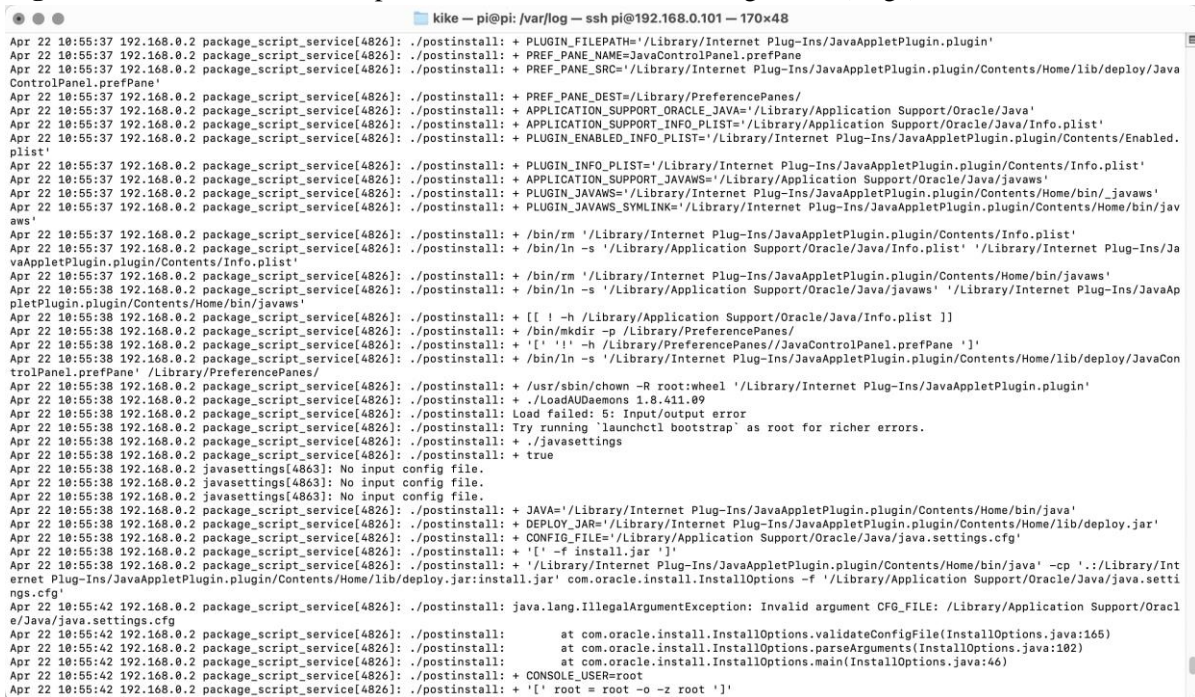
kike — pi@pi: /var/log — ssh pi@192.168.0.101 — 170×48

Apr 22 10:55:37 192.168.0.2 package_script_service[4826]: ./postinstall: + PLUGIN_FILEPATH='/Library/Internet Plug-Ins/JavaAppletPlugin.plugin'
Apr 22 10:55:37 192.168.0.2 package_script_service[4826]: ./postinstall: + PREF_PANE_NAME=JavaControlPanel.prefPane
Apr 22 10:55:37 192.168.0.2 package_script_service[4826]: ./postinstall: + PREF_PANE_SRC='/Library/Internet Plug-Ins/JavaAppletPlugin.plugin/Contents/Home/lib/deploy/JavaControlPanel.prefPane'
Apr 22 10:55:37 192.168.0.2 package_script_service[4826]: ./postinstall: + PREF_PANE_DEST=/Library/PreferencePanes/
Apr 22 10:55:37 192.168.0.2 package_script_service[4826]: ./postinstall: + APPLICATION_SUPPORT_ORACLE_JAVA='/Library/Application Support/Oracle/Java'
Apr 22 10:55:37 192.168.0.2 package_script_service[4826]: ./postinstall: + APPLICATION_SUPPORT_INFO_PLIST='/Library/Application Support/Oracle/Java/Info.plist'
Apr 22 10:55:37 192.168.0.2 package_script_service[4826]: ./postinstall: + PLUGIN_ENABLED_INFO_PLIST='/Library/Internet Plug-Ins/JavaAppletPlugin.plugin/Contents/Enabled.plist'
Apr 22 10:55:37 192.168.0.2 package_script_service[4826]: ./postinstall: + PLUGIN_INFO_PLIST='/Library/Internet Plug-Ins/JavaAppletPlugin.plugin/Contents/Info.plist'
Apr 22 10:55:37 192.168.0.2 package_script_service[4826]: ./postinstall: + APPLICATION_SUPPORT_JAVAWS='/Library/Application Support/Oracle/Java/javaws'
Apr 22 10:55:37 192.168.0.2 package_script_service[4826]: ./postinstall: + PLUGIN_JAVAWS='/Library/Internet Plug-Ins/JavaAppletPlugin.plugin/Contents/Home/bin/_javaws'
Apr 22 10:55:37 192.168.0.2 package_script_service[4826]: ./postinstall: + PLUGIN_JAVAWS_SYMLINK='/Library/Internet Plug-Ins/JavaAppletPlugin.plugin/Contents/Home/bin/javaws'
Apr 22 10:55:37 192.168.0.2 package_script_service[4826]: ./postinstall: + /bin/rm '/Library/Internet Plug-Ins/JavaAppletPlugin.plugin/Contents/Info.plist'
Apr 22 10:55:37 192.168.0.2 package_script_service[4826]: ./postinstall: + /bin/ln -s '/Library/Application Support/Oracle/Java/Info.plist' '/Library/Internet Plug-Ins/JavaAppletPlugin.plugin/Contents/Info.plist'
Apr 22 10:55:37 192.168.0.2 package_script_service[4826]: ./postinstall: + /bin/rm '/Library/Internet Plug-Ins/JavaAppletPlugin.plugin/Contents/Home/bin/javaws'
Apr 22 10:55:38 192.168.0.2 package_script_service[4826]: ./postinstall: + /bin/ln -s '/Library/Application Support/Oracle/Java/javaws' '/Library/Internet Plug-Ins/JavaAppletPlugin.plugin/Contents/Home/bin/javaws'
Apr 22 10:55:38 192.168.0.2 package_script_service[4826]: ./postinstall: + [[ ! -h /Library/Application Support/Oracle/Java/Info.plist ]]
Apr 22 10:55:38 192.168.0.2 package_script_service[4826]: ./postinstall: + /bin/mkdir -p /Library/PreferencePanes/
Apr 22 10:55:38 192.168.0.2 package_script_service[4826]: ./postinstall: + '[' '!' -h /Library/PreferencePanes//JavaControlPanel.prefPane ']'
Apr 22 10:55:38 192.168.0.2 package_script_service[4826]: ./postinstall: + /bin/ln -s '/Library/Internet Plug-Ins/JavaAppletPlugin.plugin/Contents/Home/lib/deploy/JavaControlPanel.prefPane' /Library/PreferencePanes/
Apr 22 10:55:38 192.168.0.2 package_script_service[4826]: ./postinstall: + /usr/sbin/chown -R root:wheel '/Library/Internet Plug-Ins/JavaAppletPlugin.plugin'
Apr 22 10:55:38 192.168.0.2 package_script_service[4826]: ./postinstall: + ./LoadAUDaemons 1.8.411.09
Apr 22 10:55:38 192.168.0.2 package_script_service[4826]: ./postinstall: Load failed: 5: Input/output error
Apr 22 10:55:38 192.168.0.2 package_script_service[4826]: ./postinstall: Try running `launchctl bootstrap` as root for richer errors.
Apr 22 10:55:38 192.168.0.2 package_script_service[4826]: ./postinstall: + ./javasettings
Apr 22 10:55:38 192.168.0.2 package_script_service[4826]: ./postinstall: + true
Apr 22 10:55:38 192.168.0.2 javasettings[4863]: No input config file.
Apr 22 10:55:38 192.168.0.2 javasettings[4863]: No input config file.
Apr 22 10:55:38 192.168.0.2 javasettings[4863]: No input config file.
Apr 22 10:55:38 192.168.0.2 package_script_service[4826]: ./postinstall: + JAVA='/Library/Internet Plug-Ins/JavaAppletPlugin.plugin/Contents/Home/bin/java'
Apr 22 10:55:38 192.168.0.2 package_script_service[4826]: ./postinstall: + DEPLOY_JAR='/Library/Internet Plug-Ins/JavaAppletPlugin.plugin/Contents/Home/lib/deploy.jar'
Apr 22 10:55:38 192.168.0.2 package_script_service[4826]: ./postinstall: + CONFIG_FILE='/Library/Application Support/Oracle/Java/java.settings.cfg'
Apr 22 10:55:38 192.168.0.2 package_script_service[4826]: ./postinstall: + '[' -f install.jar ']'
Apr 22 10:55:38 192.168.0.2 package_script_service[4826]: ./postinstall: + '/Library/Internet Plug-Ins/JavaAppletPlugin.plugin/Contents/Home/bin/java' -cp '.:/Library/Internet Plug-Ins/JavaAppletPlugin.plugin/Contents/Home/lib/deploy.jar:install.jar' com.oracle.install.InstallOptions -f '/Library/Application Support/Oracle/Java/java.settings.cfg'
Apr 22 10:55:42 192.168.0.2 package_script_service[4826]: ./postinstall: java.lang.IllegalArgumentException: Invalid argument CFG_FILE: /Library/Application Support/Oracle/Java/java.settings.cfg
Apr 22 10:55:42 192.168.0.2 package_script_service[4826]: ./postinstall: at com.oracle.install.InstallOptions.validateConfigFile(InstallOptions.java:165)
Apr 22 10:55:42 192.168.0.2 package_script_service[4826]: ./postinstall: at com.oracle.install.InstallOptions.parseArguments(InstallOptions.java:102)
Apr 22 10:55:42 192.168.0.2 package_script_service[4826]: ./postinstall: at com.oracle.install.InstallOptions.main(InstallOptions.java:46)
Apr 22 10:55:42 192.168.0.2 package_script_service[4826]: ./postinstall: + CONSOLE_USER=root
Apr 22 10:55:42 192.168.0.2 package_script_service[4826]: ./postinstall: + '[' root = root -o -z root ']'